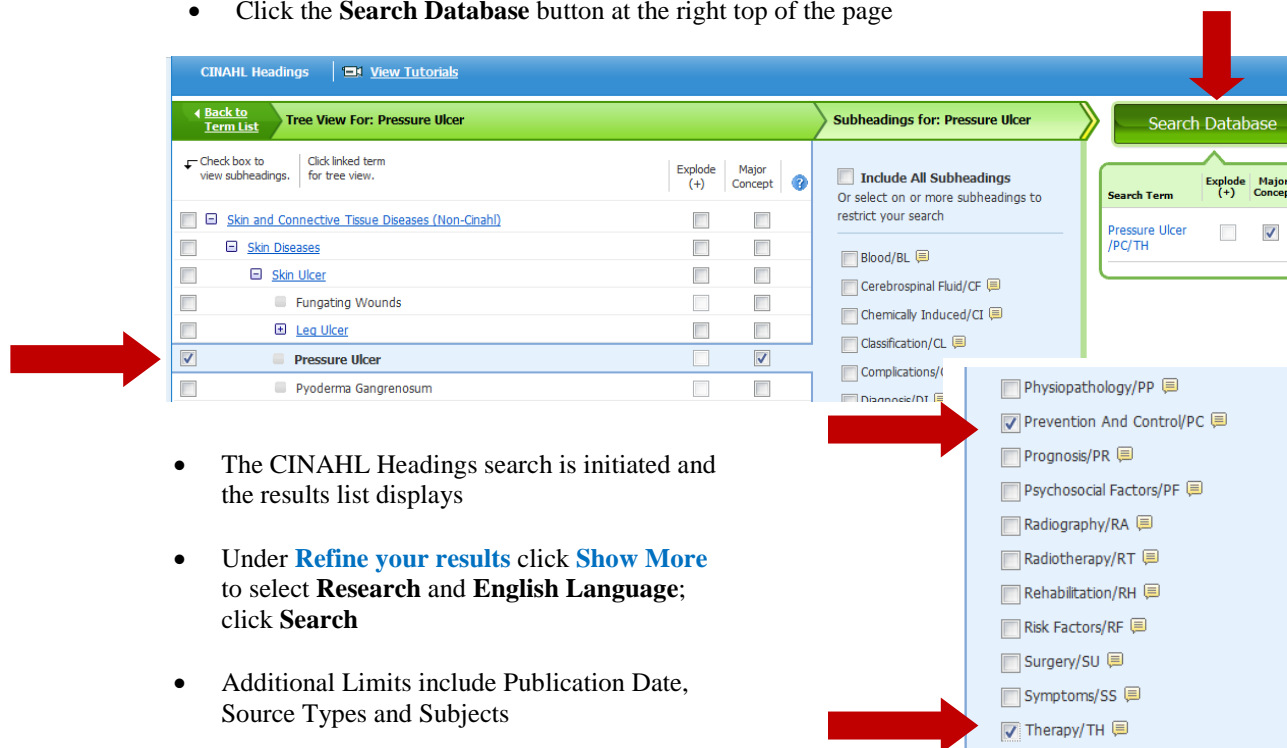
• Click the **Search Database** button at the right top of the page

CINAHL Headings | View Tutorials

Back to Term List | Tree View For: Pressure Ulcer | Subheadings for: Pressure Ulcer | Search Database

Check box to view subheadings. | Click linked term for tree view. | Explode (+) | Major Concept

Skin and Connective Tissue Diseases (Non-Cinahl)
Skin Diseases
Skin Ulcer
Fungating Wounds
Leg Ulcer
Pressure Ulcer
Pyoderma Gangrenosum

Include All Subheadings
Or select on or more subheadings to restrict your search

Blood/BL
Cerebrospinal Fluid/CF
Chemically Induced/CI
Classification/CL
Complications/C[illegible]
Diagnosis/DI

| Search Term | Explode (+) | Major Concep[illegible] |
|---|---|---|
| Pressure Ulcer /PC/TH | | |

Physiopathology/PP
Prevention And Control/PC
Prognosis/PR
Psychosocial Factors/PF
Radiography/RA
Radiotherapy/RT
Rehabilitation/RH
Risk Factors/RF
Surgery/SU
Symptoms/SS
Therapy/TH

• The CINAHL Headings search is initiated and the results list displays

• Under **Refine your results** click **Show More** to select **Research** and **English Language**; click **Search**

• Additional Limits include Publication Date, Source Types and Subjects